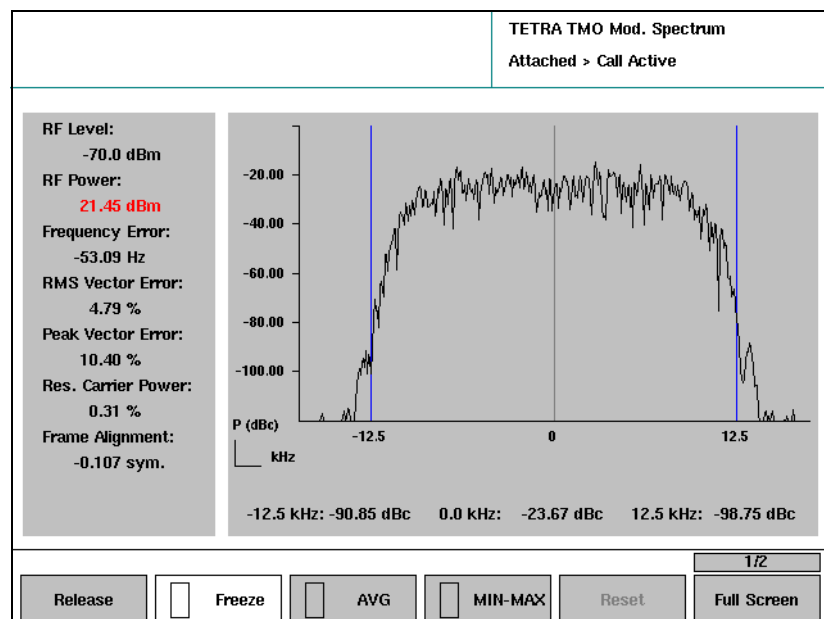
TETRA TMO Mod. Spectrum
Attached > Call Active

RF Level:
-70.0 dBm
RF Power:
21.45 dBm
Frequency Error:
-53.09 Hz
RMS Vector Error:
4.79 %
Peak Vector Error:
10.40 %
Res. Carrier Power:
0.31 %
Frame Alignment:
-0.107 sym.

-20.00
-40.00
-60.00
-80.00
-100.00
P (dBc)
kHz
-12.5
0
12.5

-12.5 kHz: -90.85 dBc 0.0 kHz: -23.67 dBc 12.5 kHz: -98.75 dBc

1/2
Release
Freeze
AVG
MIN-MAX
Reset
Full Screen